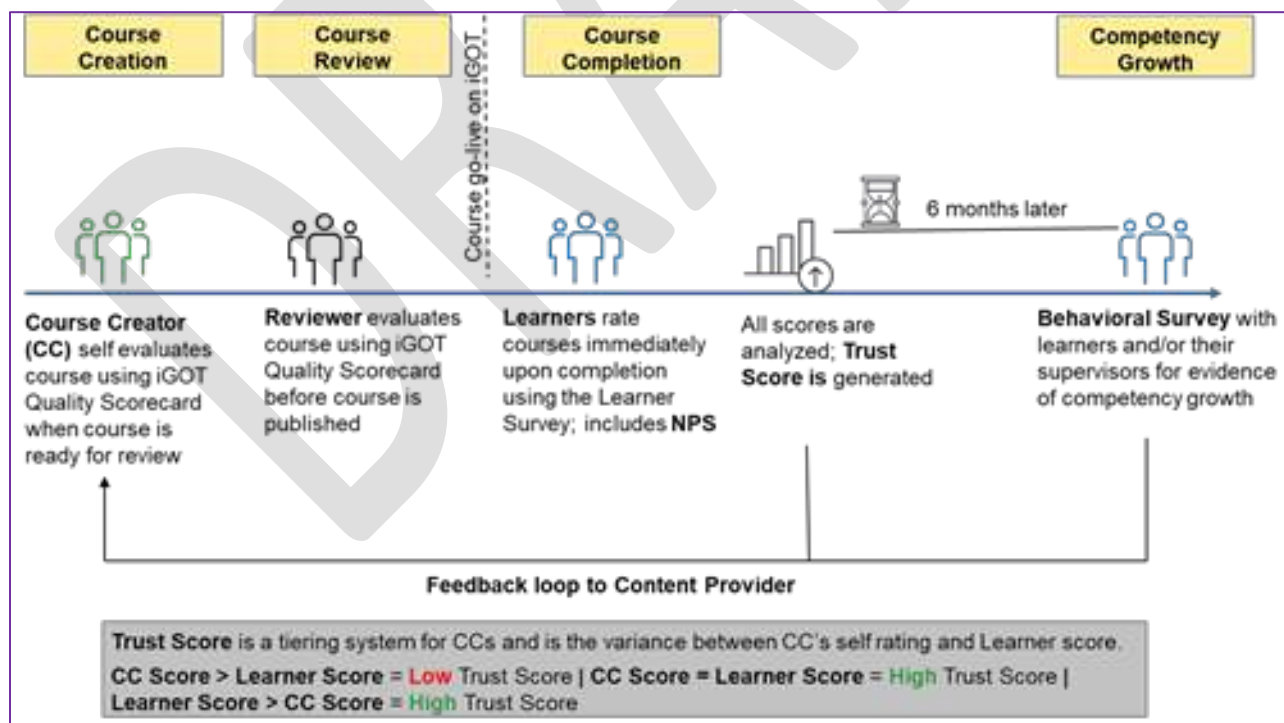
Course Creation

Course Review

Course go-live on iGOT

Course Completion

Competency Growth

6 months later

Course Creator (CC) self evaluates course using iGOT Quality Scorecard when course is ready for review

Reviewer evaluates course using iGOT Quality Scorecard before course is published

Learners rate courses immediately upon completion using the Learner Survey; includes NPS

All scores are analyzed; Trust Score is generated

Behavioral Survey with learners and/or their supervisors for evidence of competency growth

Feedback loop to Content Provider

Trust Score is a tiering system for CCs and is the variance between CC's self rating and Learner score.

CC Score > Learner Score = Low Trust Score | CC Score = Learner Score = High Trust Score | Learner Score > CC Score = High Trust Score

DRAFT